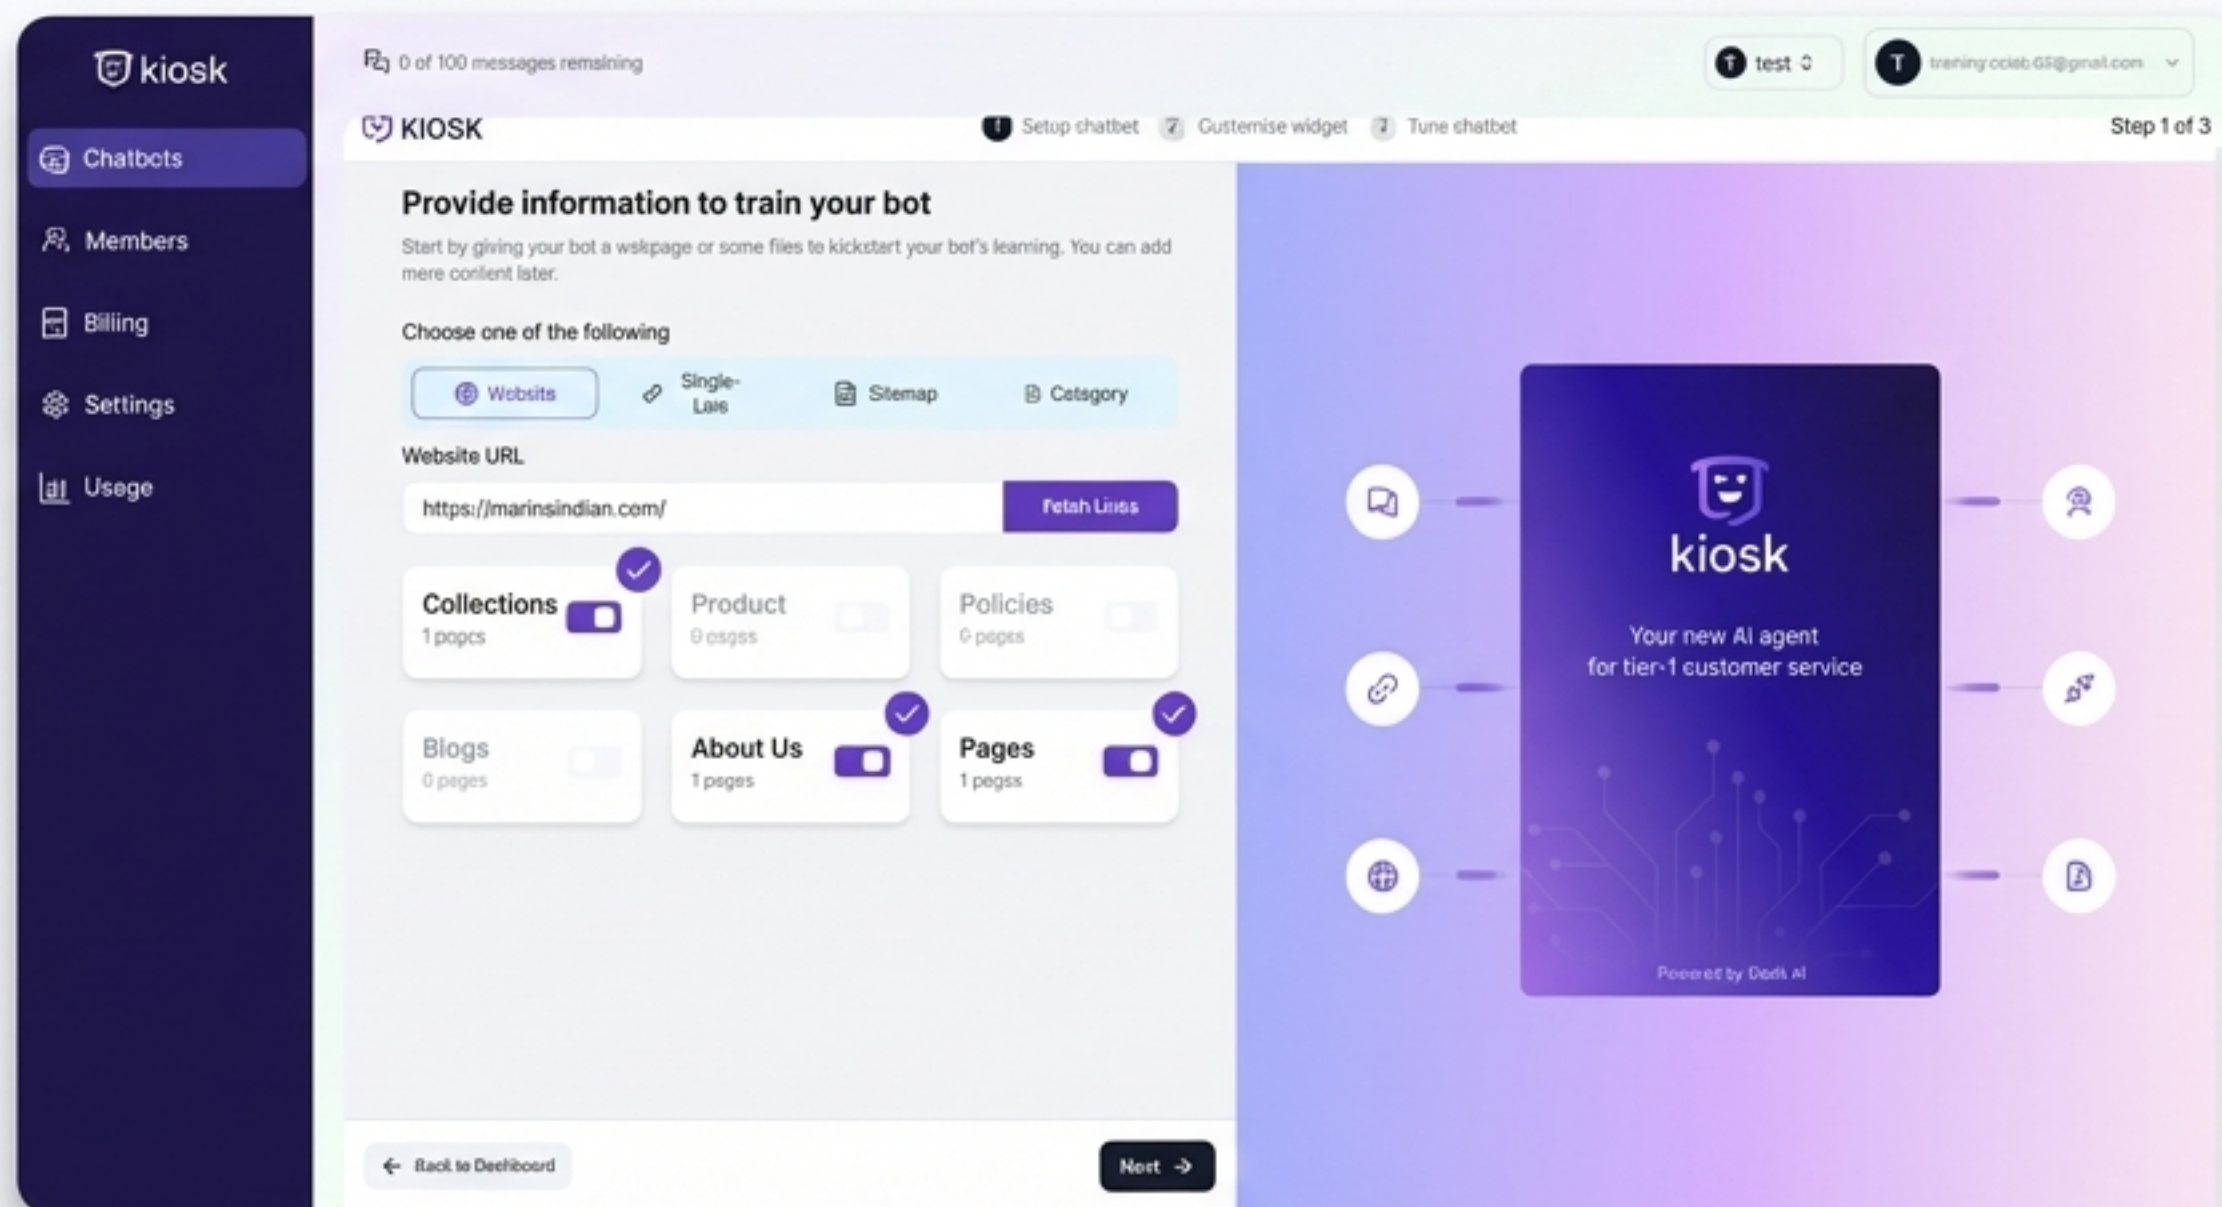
kiosk

Chatbots

Members

Billing

Settings

Usege

0 of 100 messages remaining

T test

T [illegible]

KIOSK

1 Setup chatbot 2 Customise widget 3 Tune chatbot

Step 1 of 3

Provide information to train your bot

Start by giving your bot a wskpage or some files to kickstart your bot's learning. You can add mere conlent later.

Choose one of the following

Website Single-Lale Sitemap Catsgory

Website URL

https://marinsindian.com/

Fetah Liiss

Collections
1 popcs

Product
0 csgss

Policies
0 pepss

Blogs
0 peges

About Us
1 pegss

Pages
1 pegss

Back to Deshboard

Next

kiosk

Your new AI agent
for tier-1 customer service

Powered by Dedk AI